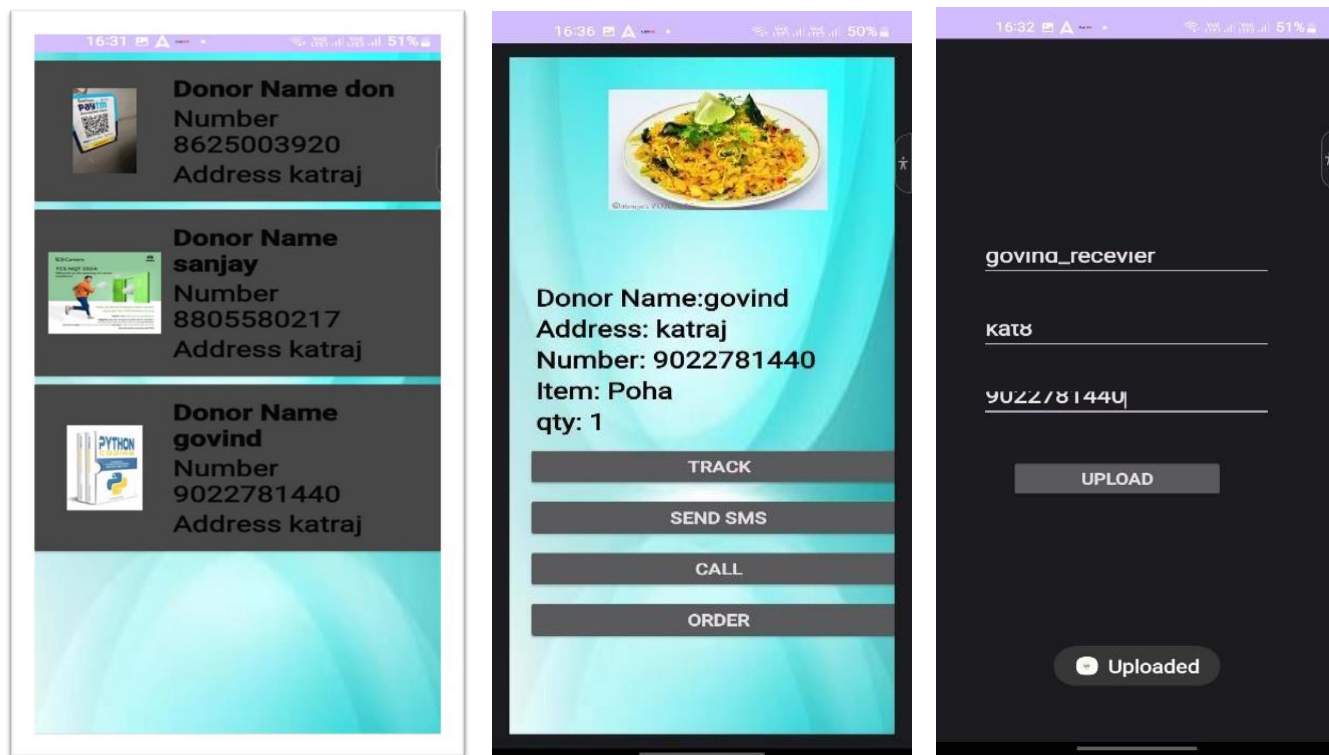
16:31 51%

Donor Name don
Number 8625003920
Address katraj

Donor Name sanjay
Number 8805580217
Address katraj

Donor Name govind
Number 9022781440
Address katraj

16:36 50%

Donor Name:govind
Address: katraj
Number: 9022781440
Item: Poha
qty: 1

TRACK
SEND SMS
CALL
ORDER

16:32 51%

govind_recevier
kat8
9022781440
UPLOAD

Uploaded